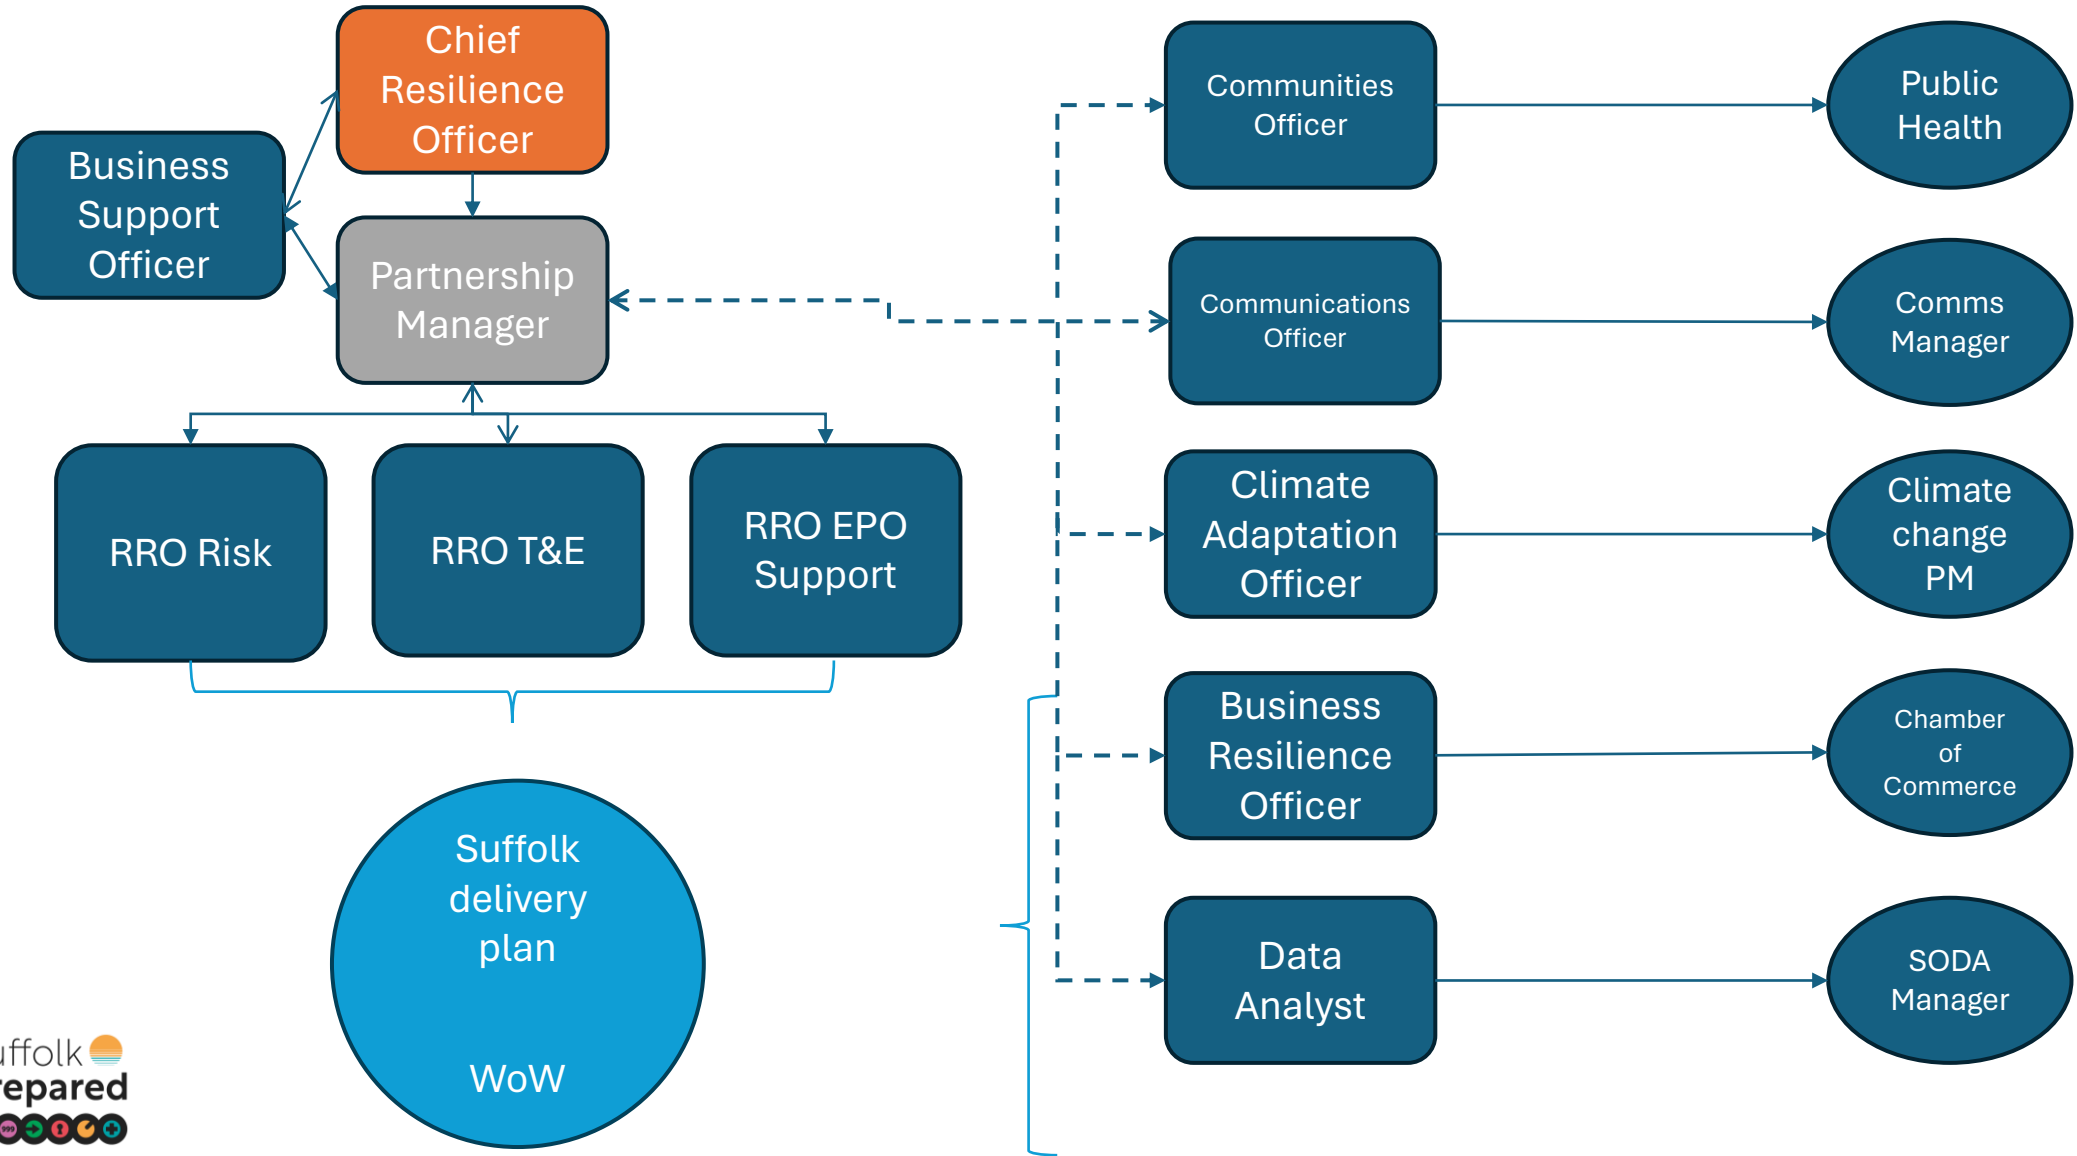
Chief Resilience Officer

Business Support Officer

Partnership Manager

RRO Risk

RRO T&E

RRO EPO Support

Suffolk delivery plan

WoW

Communities Officer

Public Health

Communications Officer

Comms Manager

Climate Adaptation Officer

Climate change PM

Business Resilience Officer

Chamber of Commerce

Data Analyst

SODA Manager

uffolk
repared